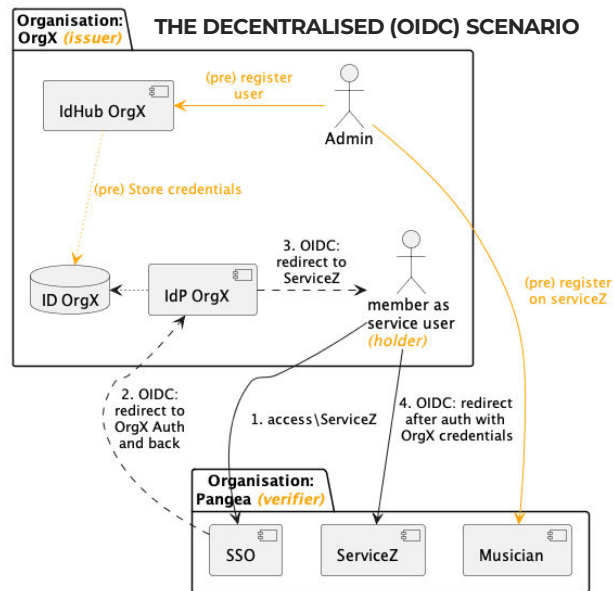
Organisation: OrgX (issuer)

THE DECENTRALISED (OIDC) SCENARIO

(pre) register user

IdHub OrgX

Admin

(pre) Store credentials

3. OIDC: redirect to ServiceZ

ID OrgX

IdP OrgX

member as service user (holder)

(pre) register on serviceZ

2. OIDC: redirect to OrgX Auth and back

1. access\ServiceZ

4. OIDC: redirect after auth with OrgX credentials

Organisation: Pangea (verifier)

SSO

ServiceZ

Musician